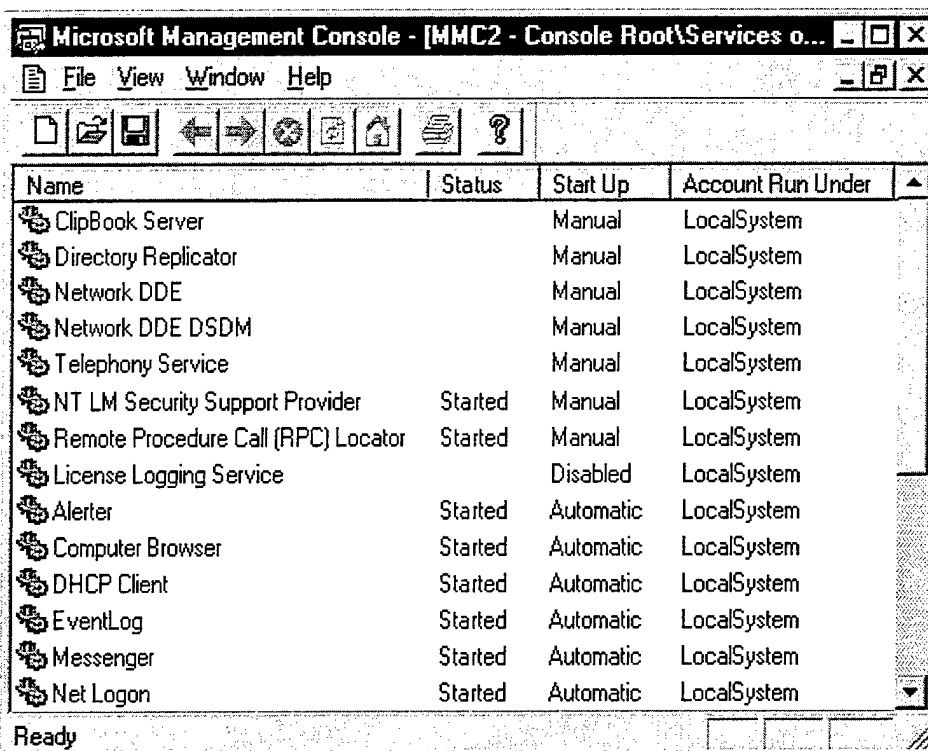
Microsoft Management Console - [MMC2 - Console Root\Services o...

File View Window Help

| Name | Status | Start Up | Account Run Under |
|---|---|---|---|
| ClipBook Server | | Manual | LocalSystem |
| Directory Replicator | | Manual | LocalSystem |
| Network DDE | | Manual | LocalSystem |
| Network DDE DSDM | | Manual | LocalSystem |
| Telephony Service | | Manual | LocalSystem |
| NT LM Security Support Provider | Started | Manual | LocalSystem |
| Remote Procedure Call (RPC) Locator | Started | Manual | LocalSystem |
| License Logging Service | | Disabled | LocalSystem |
| Alerter | Started | Automatic | LocalSystem |
| Computer Browser | Started | Automatic | LocalSystem |
| DHCP Client | Started | Automatic | LocalSystem |
| EventLog | Started | Automatic | LocalSystem |
| Messenger | Started | Automatic | LocalSystem |
| Net Logon | Started | Automatic | LocalSystem |

Ready